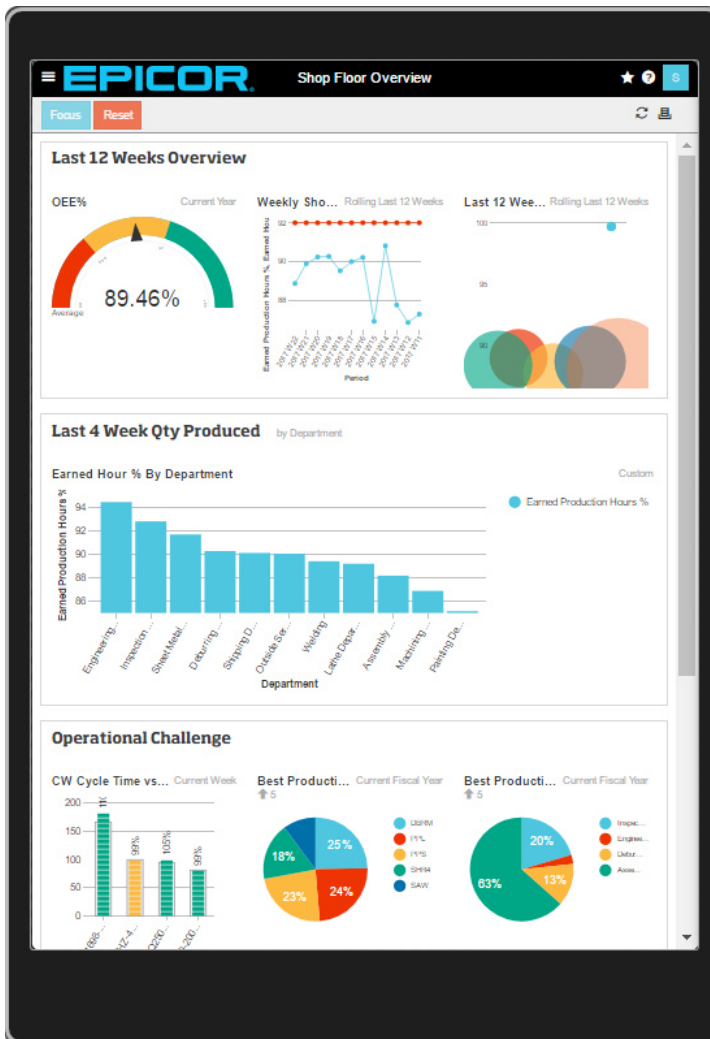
EPICOR Shop Floor Overview S

Focus Reset

Last 12 Weeks Overview

OEE% Current Year

89.46%

Average

Weekly Sho... Rolling Last 12 Weeks

92
90
88

Earned Production Hours % Earned Hou

Period

Last 12 Wee... Rolling Last 12 Weeks

100
95
90

Last 4 Week Qty Produced by Department

Earned Hour % By Department Custom

Earned Production Hours %

94
92
90
88
86

Earned Production Hours %

Engineering... Inspection... Sheet Metal... Deburring... Shipping D... Outside Se... Welding Lathe Depar... Assembly... Machining... Painting De...

Department

Operational Challenge

CW Cycle Time vs... Current Week

200
150
100
50
0

99% 105% 99%

Best Producti... Current Fiscal Year
5

25%
24%
23%
18%

DSRM
PPL
PPS
SHR4
SAW

Best Producti... Current Fiscal Year
5

20%
13%
63%

Inspec...
Engine...
Debur...
Asse...